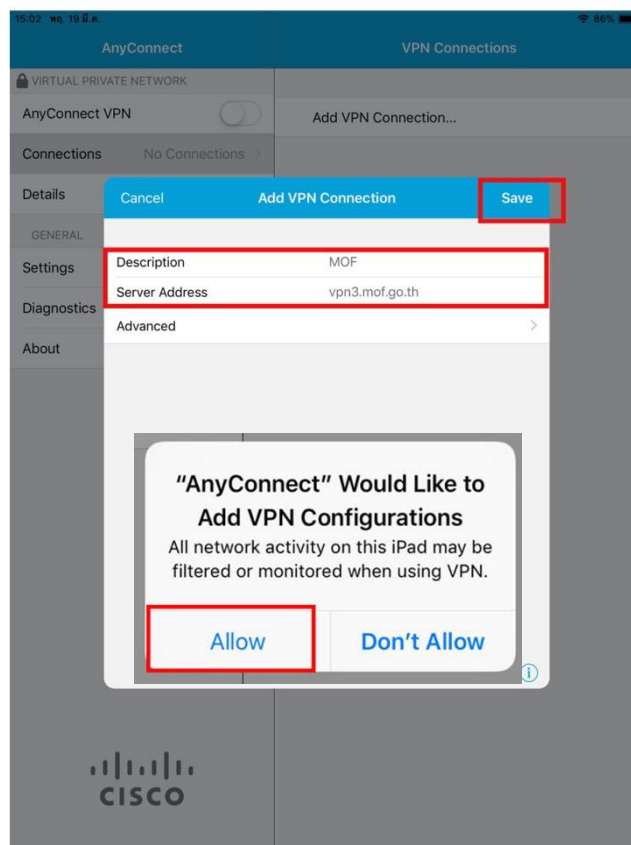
15:02 พฤ. 19 มี.ค.
86%

AnyConnect
VPN Connections

VIRTUAL PRIVATE NETWORK
AnyConnect VPN
Connections No Connections
Details
GENERAL
Settings
Diagnostics
About

Add VPN Connection...

Cancel Add VPN Connection Save

Description MOF
Server Address vpn3.mof.go.th
Advanced

"AnyConnect" Would Like to Add VPN Configurations
All network activity on this iPad may be filtered or monitored when using VPN.

Allow
Don't Allow

CISCO